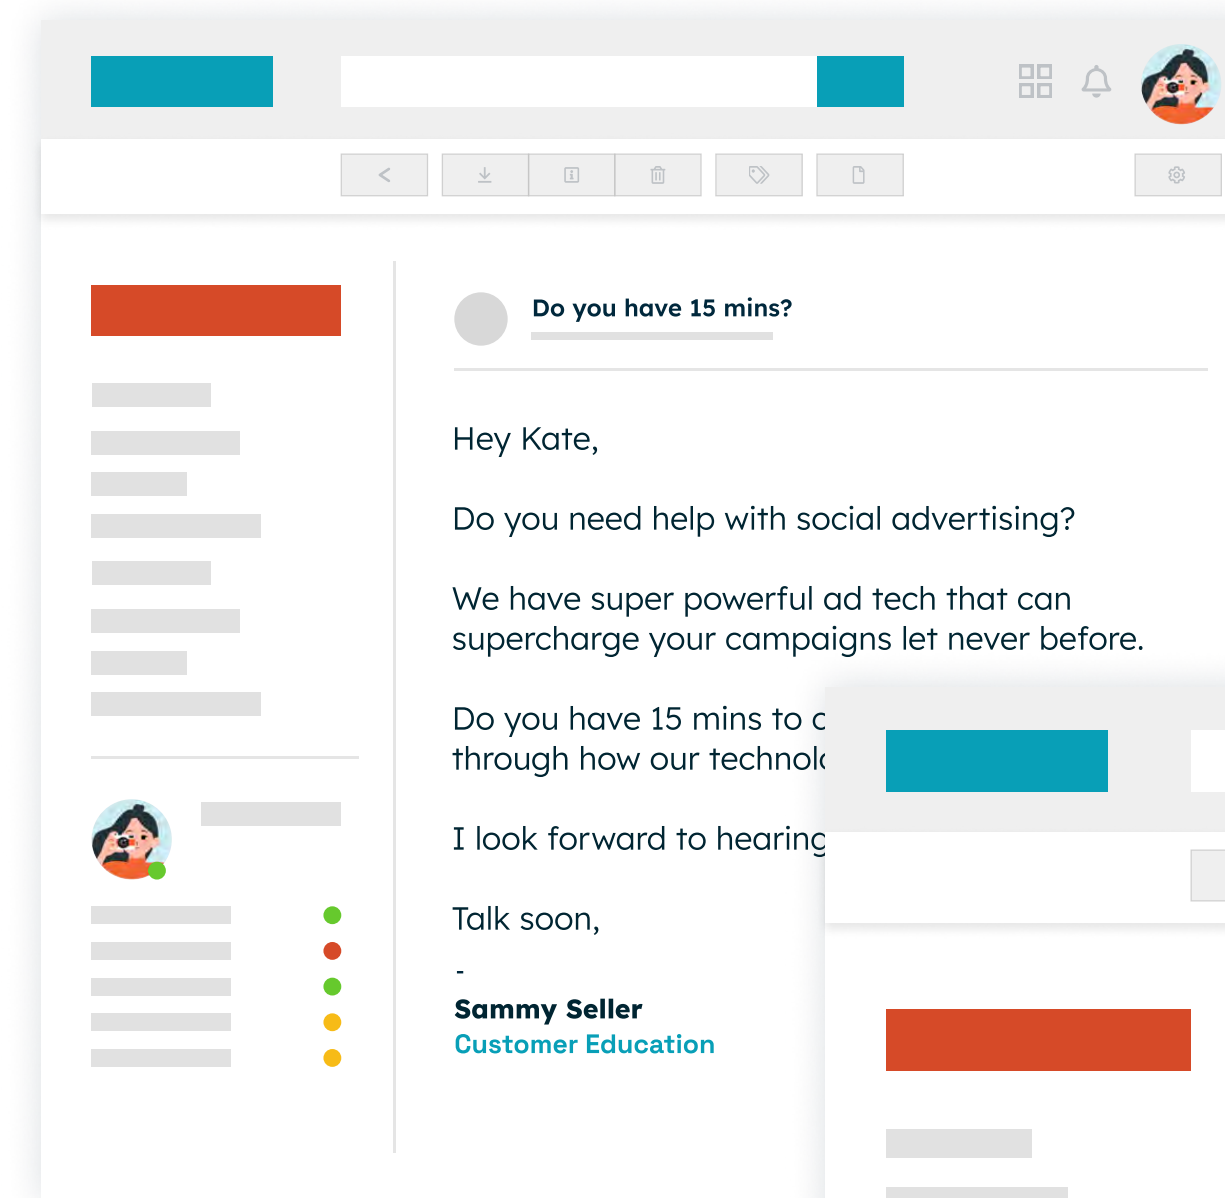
Do you have 15 mins?

Hey Kate,

Do you need help with social advertising?

We have super powerful ad tech that can supercharge your campaigns let never before.

Do you have 15 mins to c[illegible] through how our technol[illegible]

I look forward to hearing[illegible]

Talk soon,

-
Sammy Seller
Customer Education